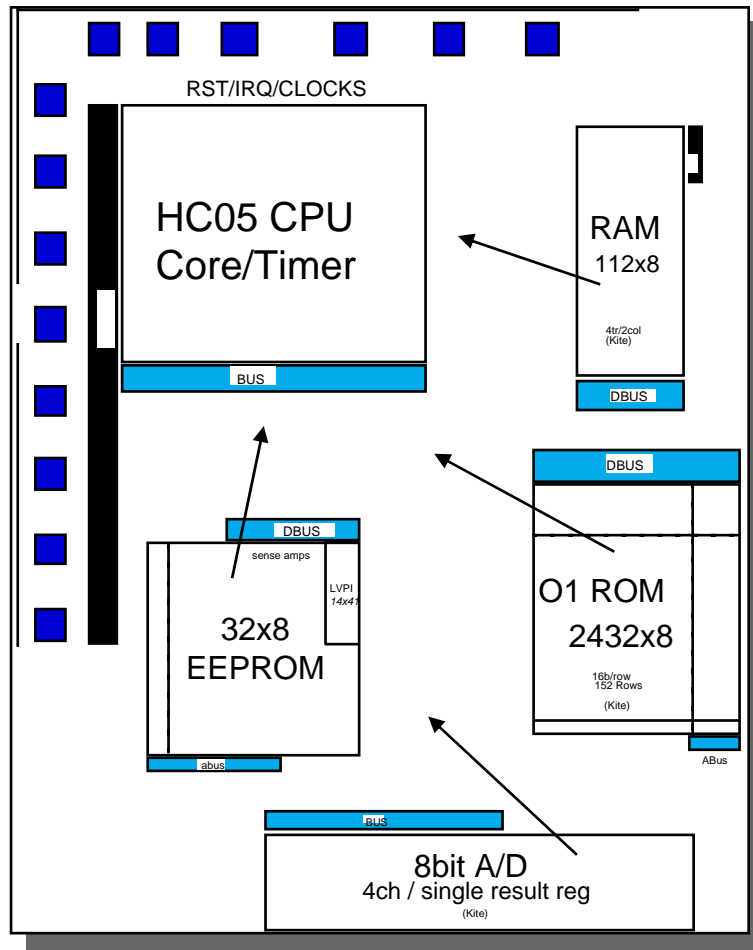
RST/IRQ/CLOCKS

HC05 CPU
Core/Timer

BUS

RAM
112x8
4tr/2col
(Kite)

DBUS

DBUS

DBUS

sense amps

LVPI
14x41

32x8
EEPROM

abus

O1 ROM
2432x8
16b/row
152 Rows
(Kite)

ABus

BUS

8bit A/D
4ch / single result reg
(Kite)